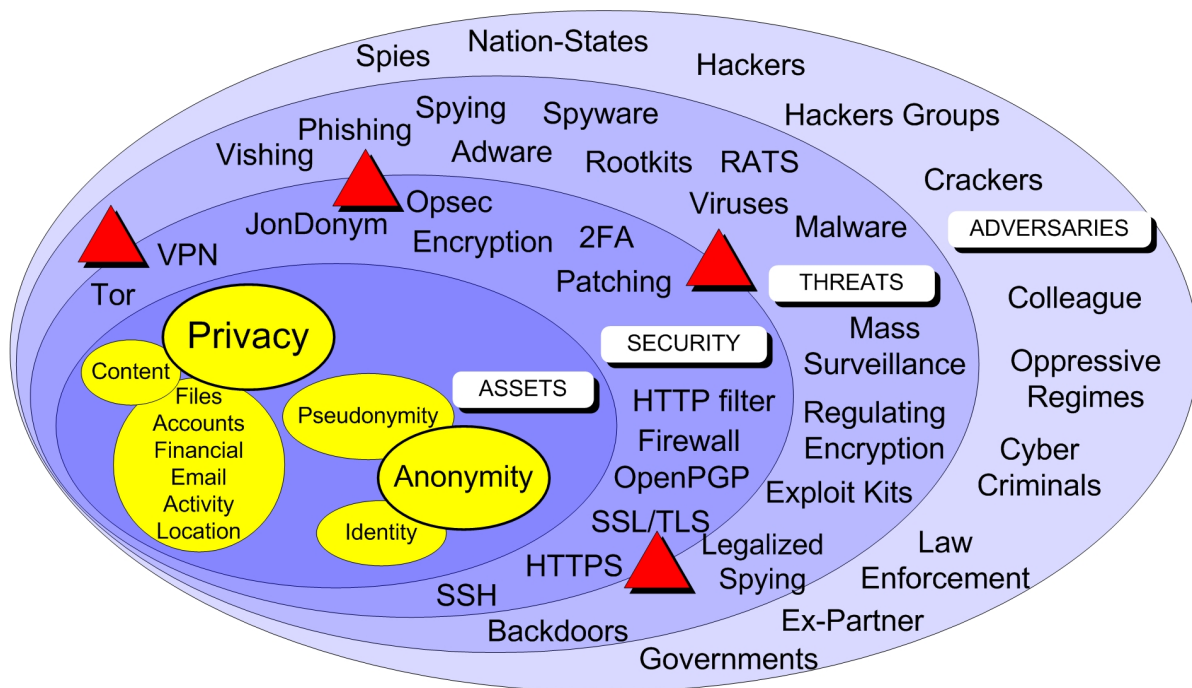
Spies
Nation-States
Hackers
Hackers Groups
Crackers
ADVERSARIES
Colleague
Oppressive Regimes
Cyber Criminals
Law Enforcement
Ex-Partner
Governments

Spying
Phishing
Vishing
Spyware
Adware
Rootkits
RATS
Viruses
Malware
THREATS
Mass Surveillance
Regulating Encryption
Exploit Kits
Legalized Spying
Backdoors

JonDonym
Opsec
Encryption
2FA
Patching
VPN
Tor
SECURITY
HTTP filter
Firewall
OpenPGP
SSL/TLS
HTTPS
SSH

Privacy
Content
Files
Accounts
Financial
Email
Activity
Location
Pseudonymity
ASSETS
Anonymity
Identity